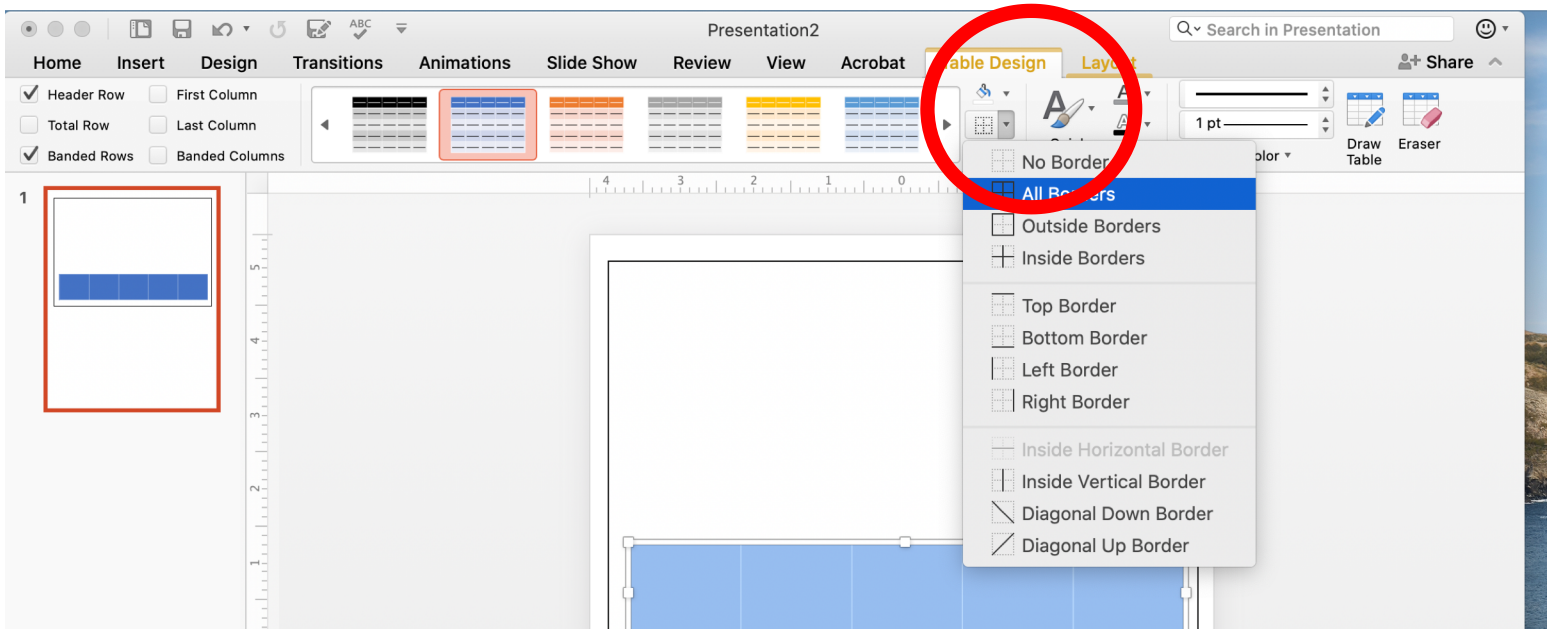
Presentation2

Search in Presentation

Home Insert Design Transitions Animations Slide Show Review View Acrobat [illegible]able Design Lay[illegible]t

Share

Header Row
First Column
Total Row
Last Column
Banded Rows
Banded Columns

1 pt

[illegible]olor

Draw Table
Eraser

1

4 3 2 1 0

5 4 3 2 1

No Border
All Bo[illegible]ers
Outside Borders
Inside Borders
Top Border
Bottom Border
Left Border
Right Border
Inside Horizontal Border
Inside Vertical Border
Diagonal Down Border
Diagonal Up Border